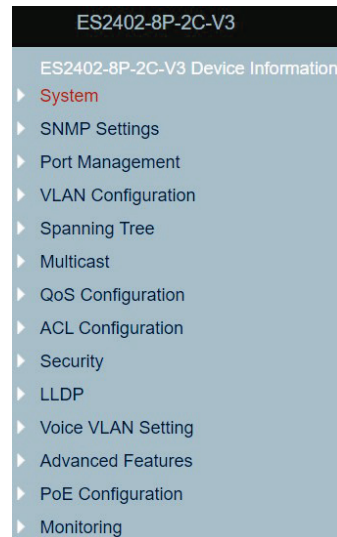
ES2402-8P-2C-V3

ES2402-8P-2C-V3 Device Information

System

SNMP Settings

Port Management

VLAN Configuration

Spanning Tree

Multicast

QoS Configuration

ACL Configuration

Security

LLDP

Voice VLAN Setting

Advanced Features

PoE Configuration

Monitoring